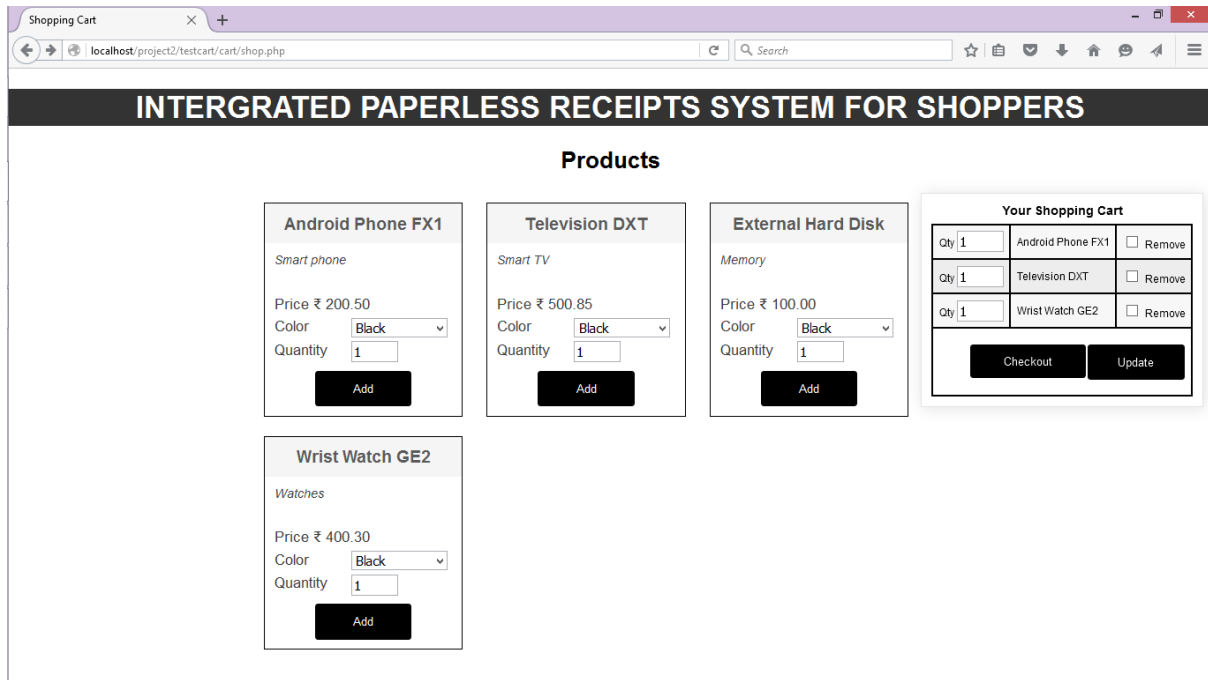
Shopping Cart

localhost/project2/testcart/cart/shop.php

Search

INTERGRATED PAPERLESS RECEIPTS SYSTEM FOR SHOPPERS

Products

Android Phone FX1

Smart phone

Price ₹ 200.50
Color Black
Quantity 1

Add

Television DXT

Smart TV

Price ₹ 500.85
Color Black
Quantity 1

Add

External Hard Disk

Memory

Price ₹ 100.00
Color Black
Quantity 1

Add

Your Shopping Cart

| Qty 1 | Android Phone FX1 | Remove |
|---|---|---|
| Qty 1 | Television DXT | Remove |
| Qty 1 | Wrist Watch GE2 | Remove |

Checkout Update

Wrist Watch GE2

Watches

Price ₹ 400.30
Color Black
Quantity 1

Add